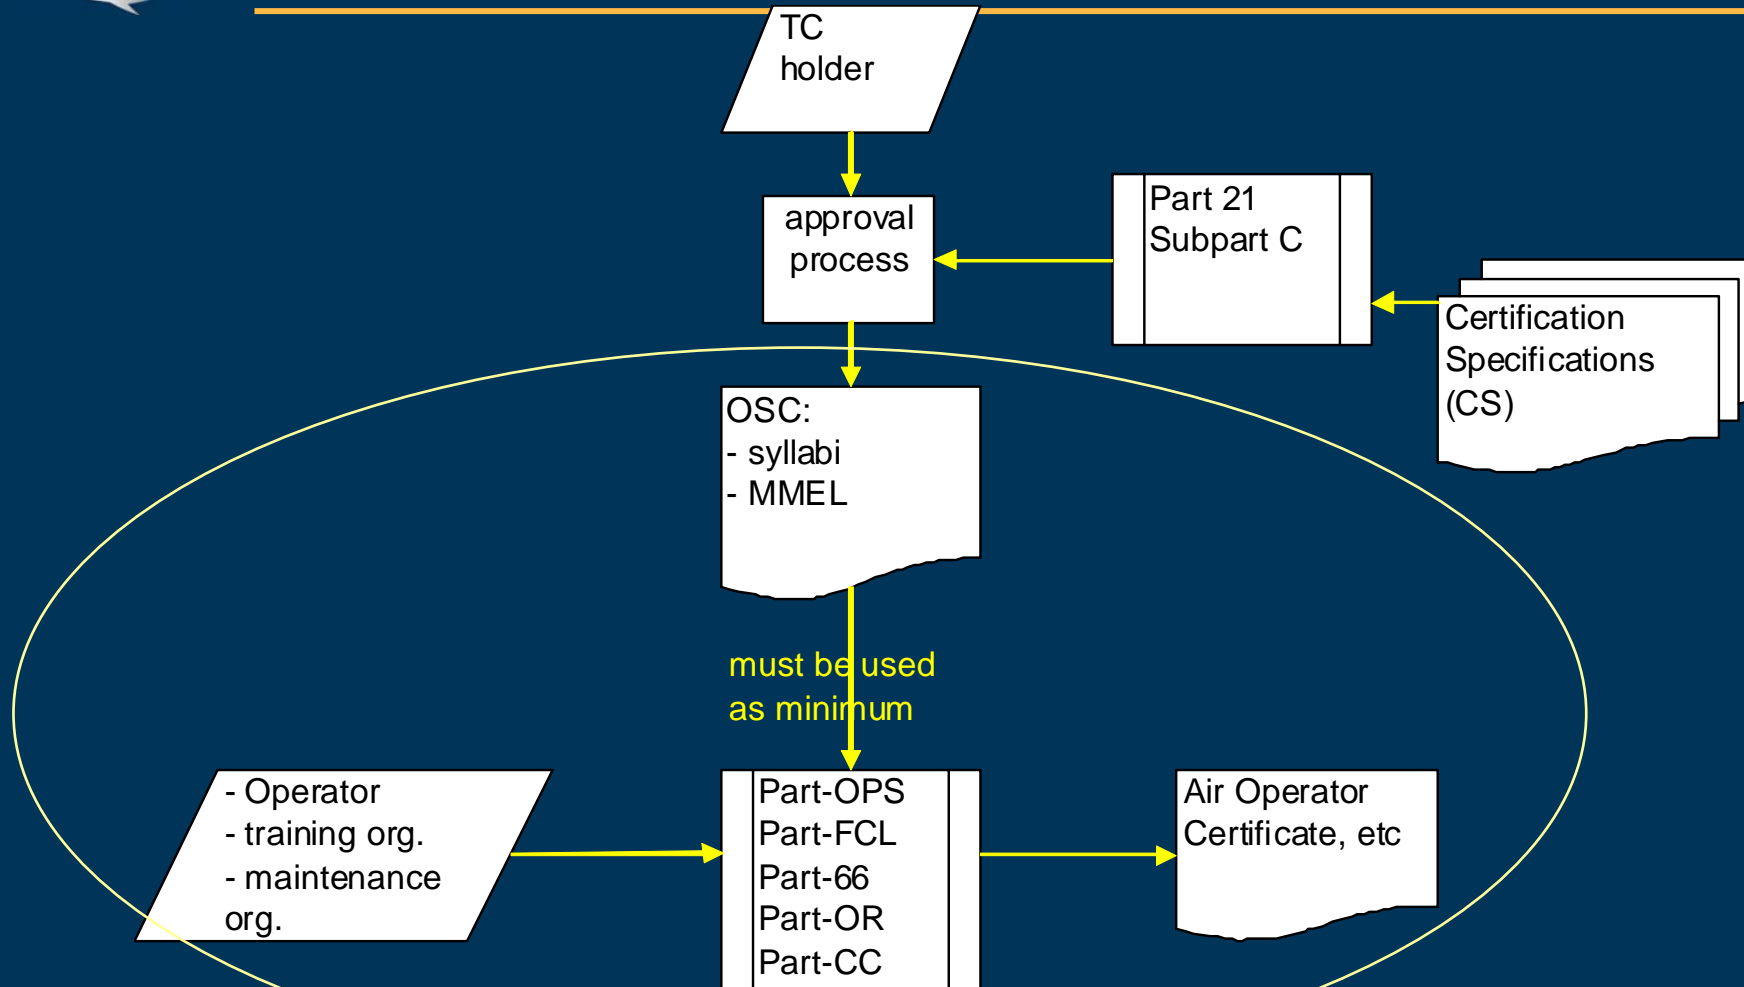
TC holder

approval process

Part 21 Subpart C

Certification Specifications (CS)

OSC:
- syllabi
- MMEL

must be used as minimum

- Operator
- training org.
- maintenance org.

Part-OPS
Part-FCL
Part-66
Part-OR
Part-CC

Air Operator Certificate, etc